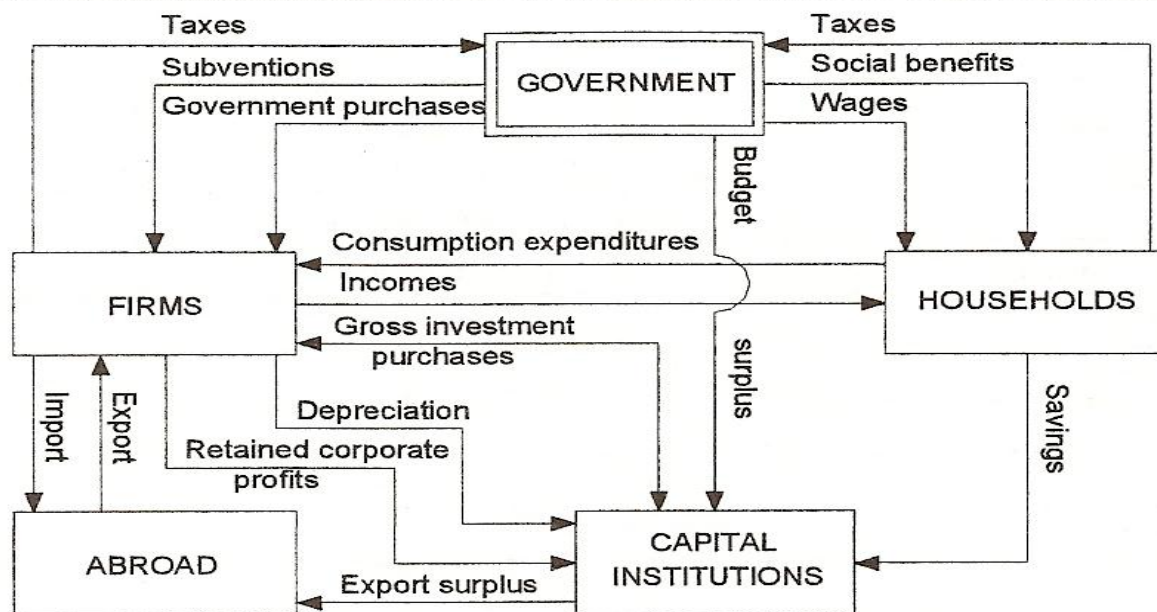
Taxes

Subventions

Government purchases

GOVERNMENT

Taxes

Social benefits

Wages

Budget

surplus

Consumption expenditures

Incomes

FIRMS

HOUSEHOLDS

Gross investment purchases

Import

Export

Depreciation

Retained corporate profits

Savings

ABROAD

CAPITAL INSTITUTIONS

Export surplus